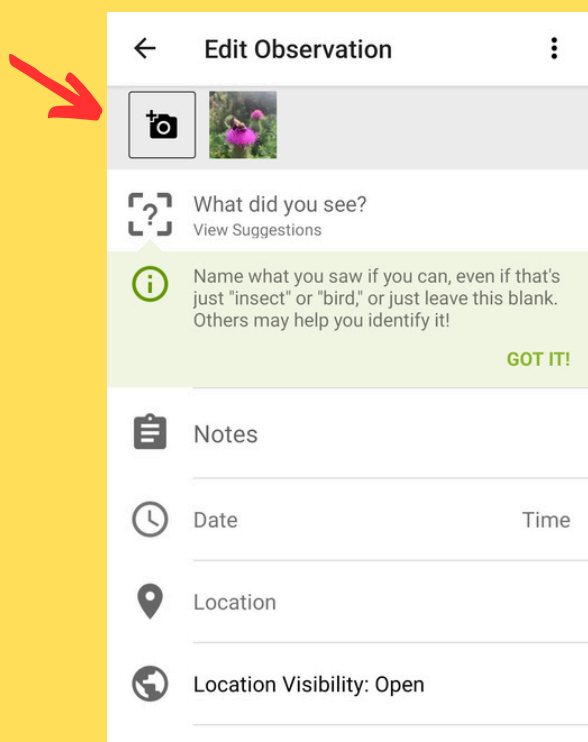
Edit Observation

What did you see?
View Suggestions

Name what you saw if you can, even if that's just "insect" or "bird," or just leave this blank. Others may help you identify it!

GOT IT!

Notes

Date

Time

Location

Location Visibility: Open